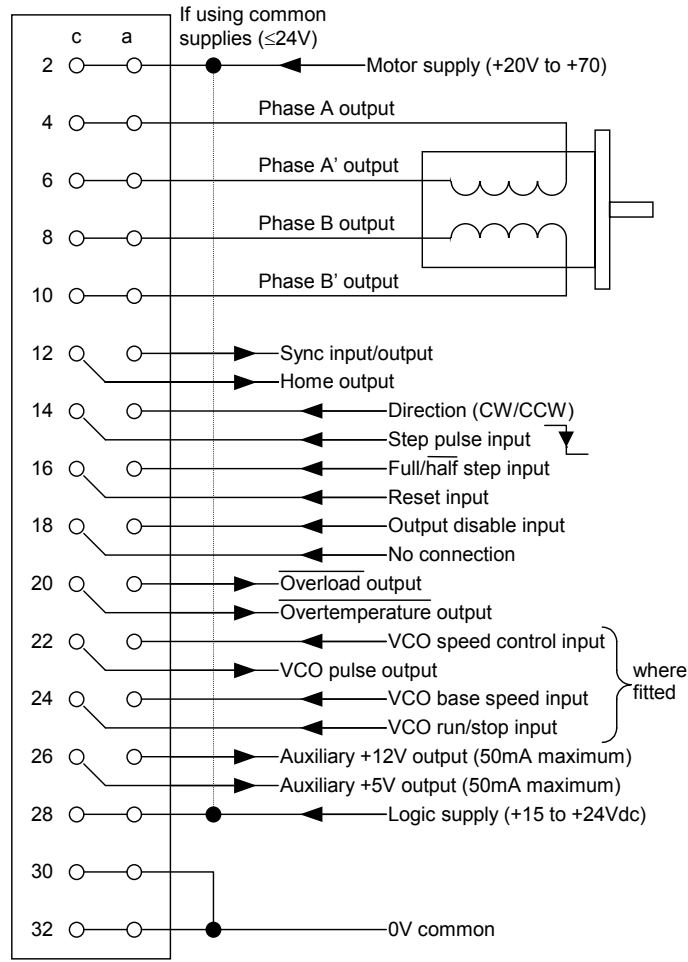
If using common supplies (≤24V)

c a

2 Motor supply (+20V to +70)

4 Phase A output

6 Phase A' output

8 Phase B output

10 Phase B' output

12 Sync input/output

Home output

14 Direction (CW/CCW)

Step pulse input

16 Full/$\overline{\text{half}}$ step input

Reset input

18 Output disable input

No connection

20 $\overline{\text{Overload}}$ output

$\overline{\text{Overtemperature}}$ output

22 VCO speed control input

VCO pulse output

24 VCO base speed input

VCO run/stop input

where fitted

26 Auxiliary +12V output (50mA maximum)

Auxiliary +5V output (50mA maximum)

28 Logic supply (+15 to +24Vdc)

30

32 0V common